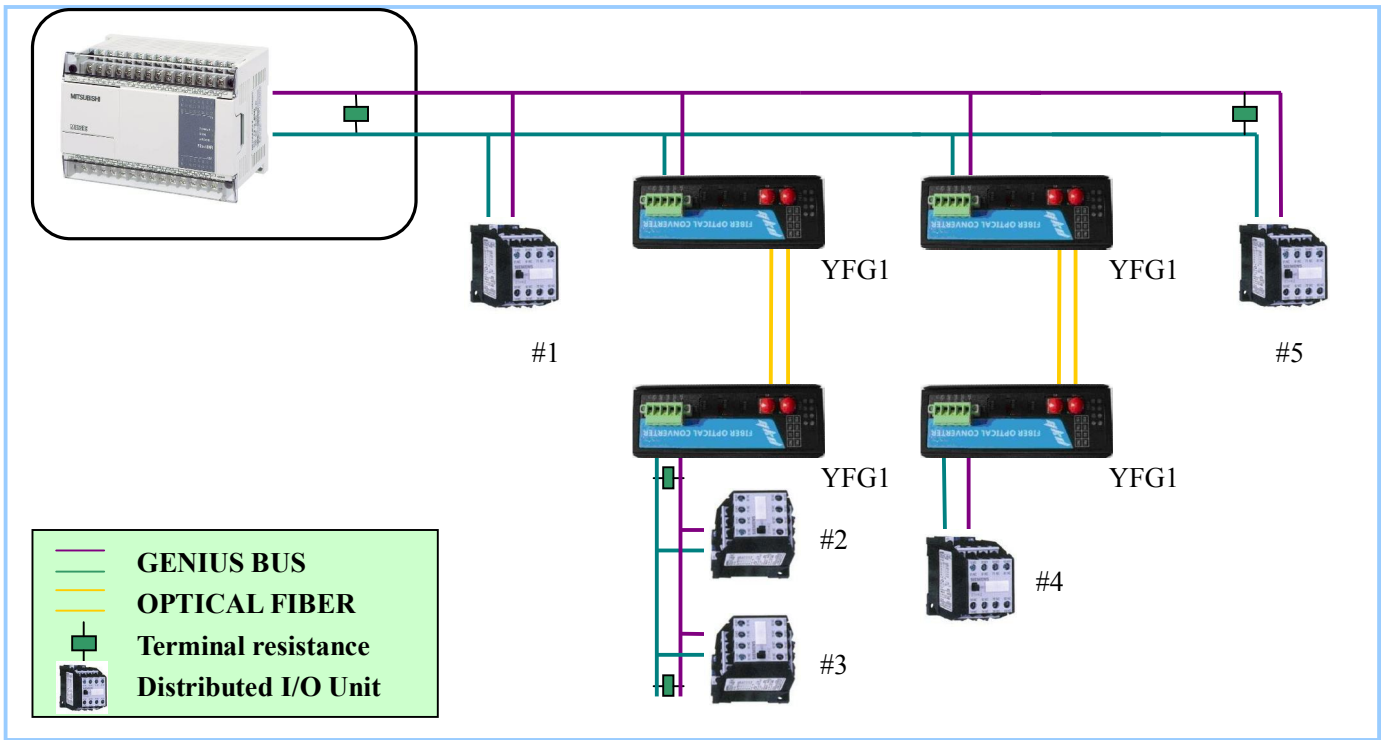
MITSUBISHI

FIBER OPTICAL CONVERTER

YFG1

FIBER OPTICAL CONVERTER

YFG1

#1

#5

FIBER OPTICAL CONVERTER

YFG1

FIBER OPTICAL CONVERTER

YFG1

#2

#4

#3

GENIUS BUS
OPTICAL FIBER
Terminal resistance
Distributed I/O Unit